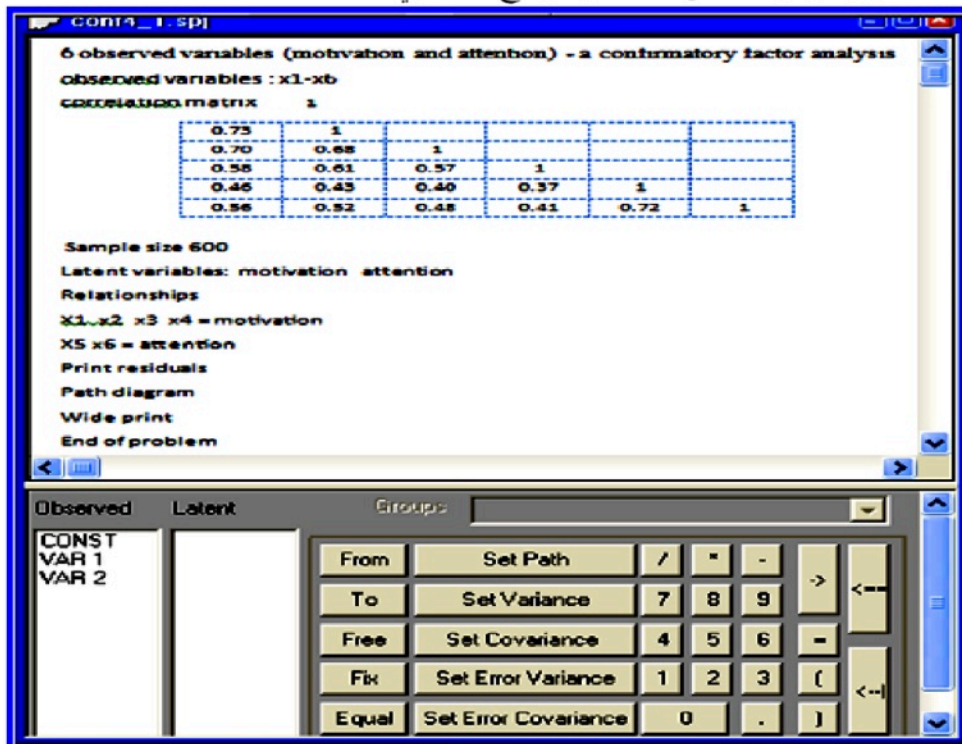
conf4_1.spj

6 observed variables (motivation and attention) - a confirmatory factor analysis

observed variables : x1-x6

correlation matrix 1

| 0.73 | 1 | | | | |
|---|---|---|---|---|---|
| 0.70 | 0.68 | 1 | | | |
| 0.58 | 0.61 | 0.57 | 1 | | |
| 0.46 | 0.43 | 0.40 | 0.37 | 1 | |
| 0.56 | 0.52 | 0.48 | 0.41 | 0.72 | 1 |

Sample size 600

Latent variables: motivation attention

Relationships

X1 x2 x3 x4 = motivation

X5 x6 = attention

Print residuals

Path diagram

Wide print

End of problem

Observed Latent Groups

CONST
VAR 1
VAR 2

From Set Path / * - ->
To Set Variance 7 8 9 <--
Free Set Covariance 4 5 6 -
Fix Set Error Variance 1 2 3 ( <--|
Equal Set Error Covariance 0 . )